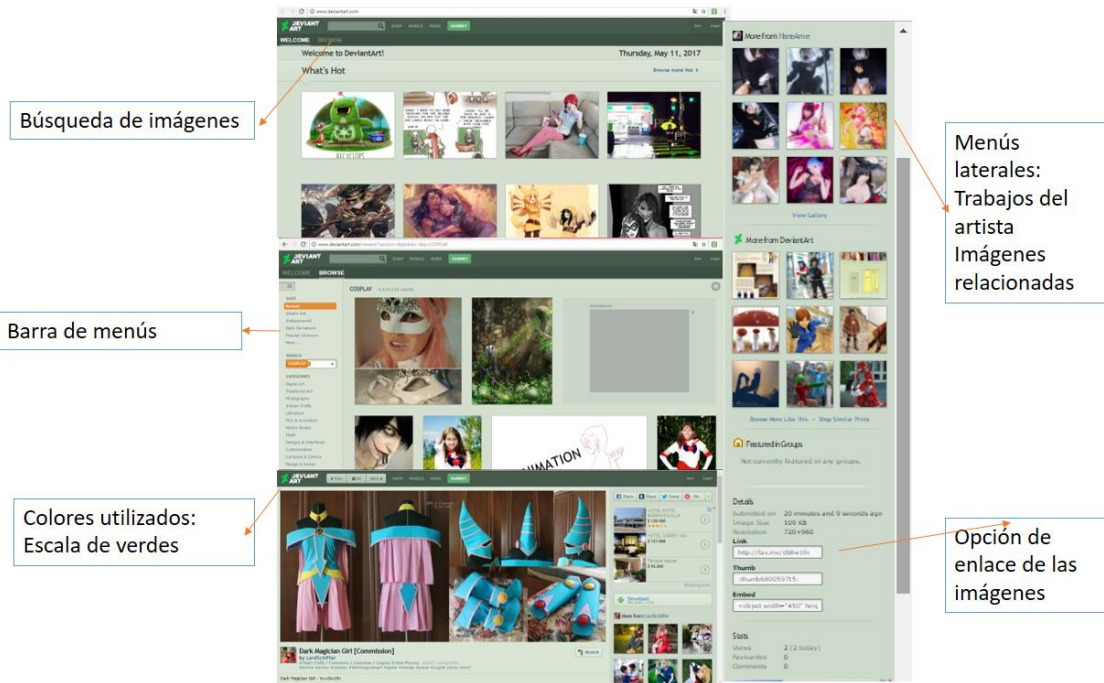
Búsqueda de imágenes

Barra de menús

Colores utilizados: Escala de verdes

DEVIANT ART
SHOP MOBILE MORE SUBMIT
WELCOME BROWSE
Welcome to DeviantArt!
Thursday, May 11, 2017
What's Hot
Browse more Hot

DEVIANT ART
WELCOME BROWSE
COSPLAY
CATEGORIES
Digital Art
Traditional Art
Photography
Artisan Crafts
Literature
Film & Animation
Motion Books
Flash
Designs & Interfaces
Customization
Cartoons & Comics
Manga & Anime

ANIMATION

DEVIANT ART
Dark Magician Girl [Commission]
Download
Watch

More from
View Gallery
More from DeviantArt
Browse More Like This · Shop Similar Prints
Featured in Groups
Not currently featured in any groups.
Details
Submitted on 20 minutes and 0 seconds ago
Image Size 109 KB
Resolution 720×960
Link
Thumb
Embed
<object width="450" heig
Stats
Views 2 (2 today)
Favourites 0
Comments 0

Menús laterales: Trabajos del artista Imágenes relacionadas

Opción de enlace de las imágenes